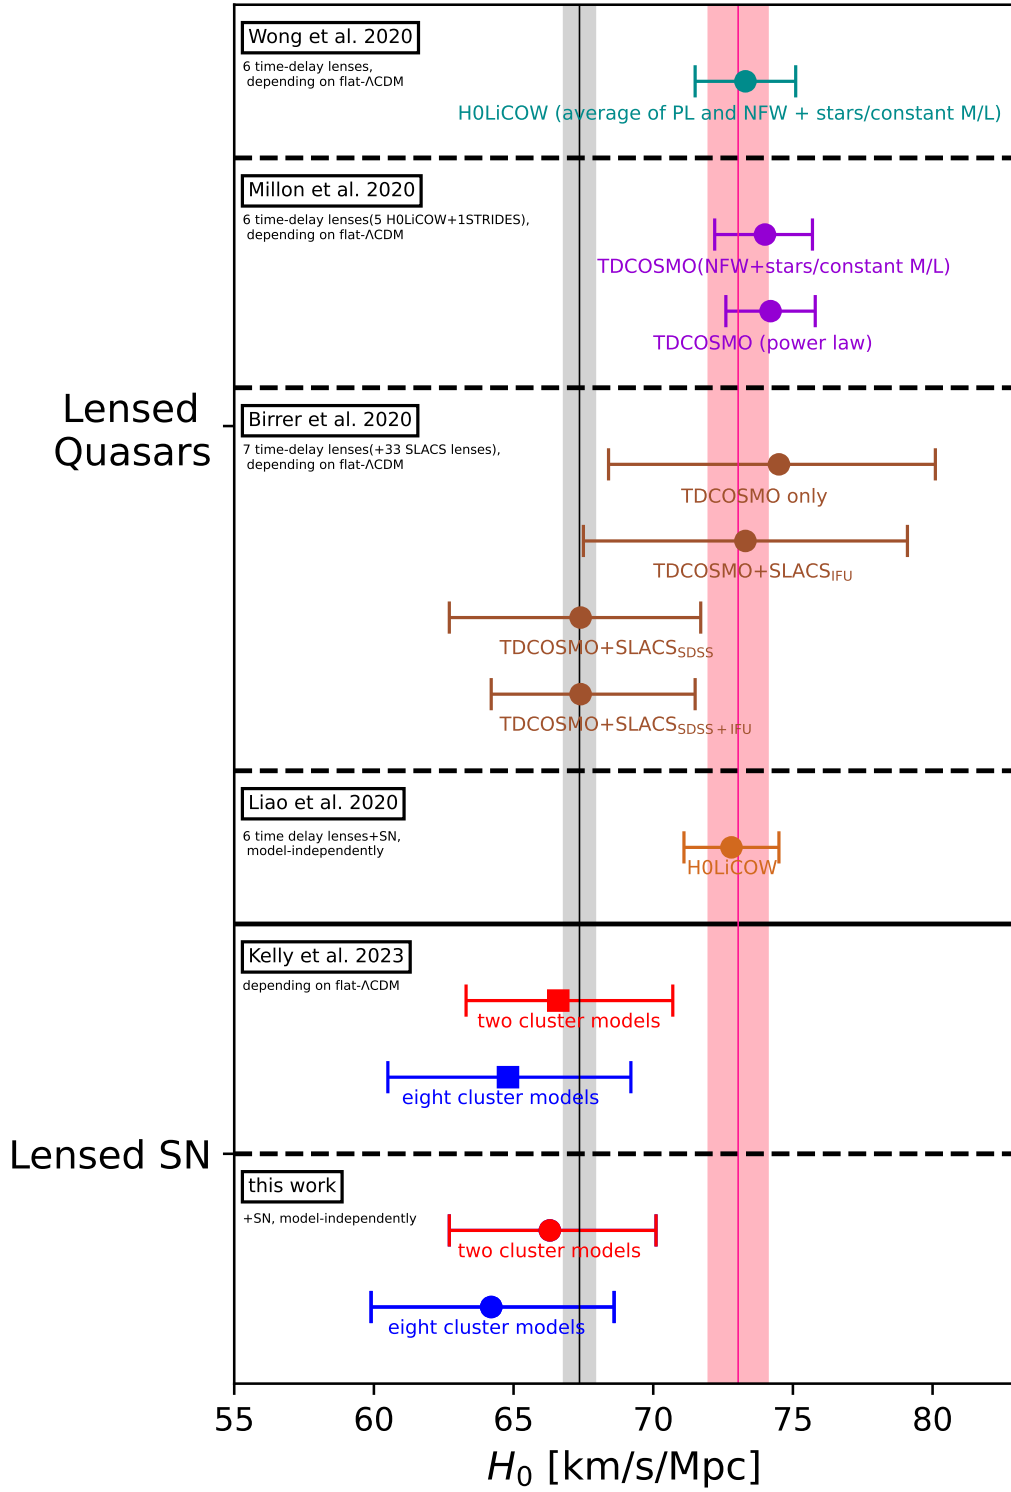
Wong et al. 2020

6 time-delay lenses, depending on flat-ΛCDM

H0LiCOW (average of PL and NFW + stars/constant M/L)

Millon et al. 2020

6 time-delay lenses(5 H0LiCOW+1STRIDES), depending on flat-ΛCDM

TDCOSMO(NFW+stars/constant M/L)

TDCOSMO (power law)

Lensed Quasars

Birrer et al. 2020

7 time-delay lenses(+33 SLACS lenses), depending on flat-ΛCDM

TDCOSMO only

TDCOSMO+SLACS$_{IFU}$

TDCOSMO+SLACS$_{SDSS}$

TDCOSMO+SLACS$_{SDSS+IFU}$

Liao et al. 2020

6 time delay lenses+SN, model-independently

H0LiCOW

Kelly et al. 2023

depending on flat-ΛCDM

two cluster models

eight cluster models

Lensed SN

this work

+SN, model-independently

two cluster models

eight cluster models

55 60 65 70 75 80

$H_0$ [km/s/Mpc]